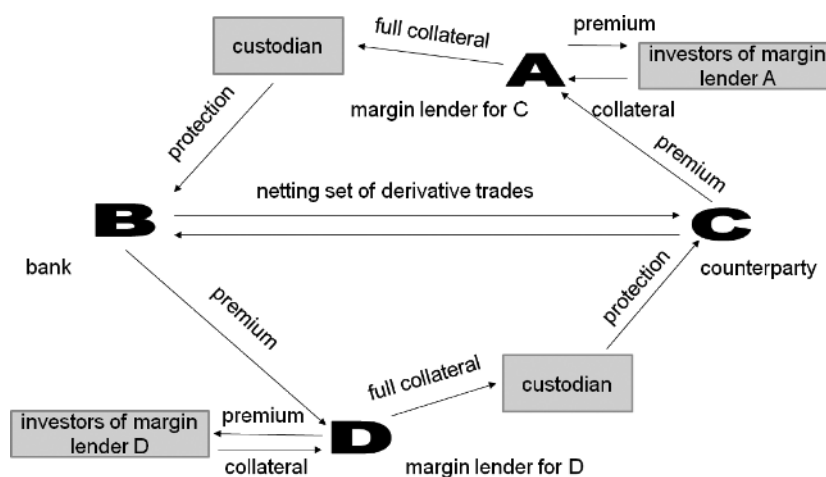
custodian

full collateral

premium

investors of margin lender A

A

margin lender for C

collateral

protection

premium

netting set of derivative trades

B

C

bank

counterparty

premium

protection

full collateral

custodian

investors of margin lender D

premium

D

collateral

margin lender for D